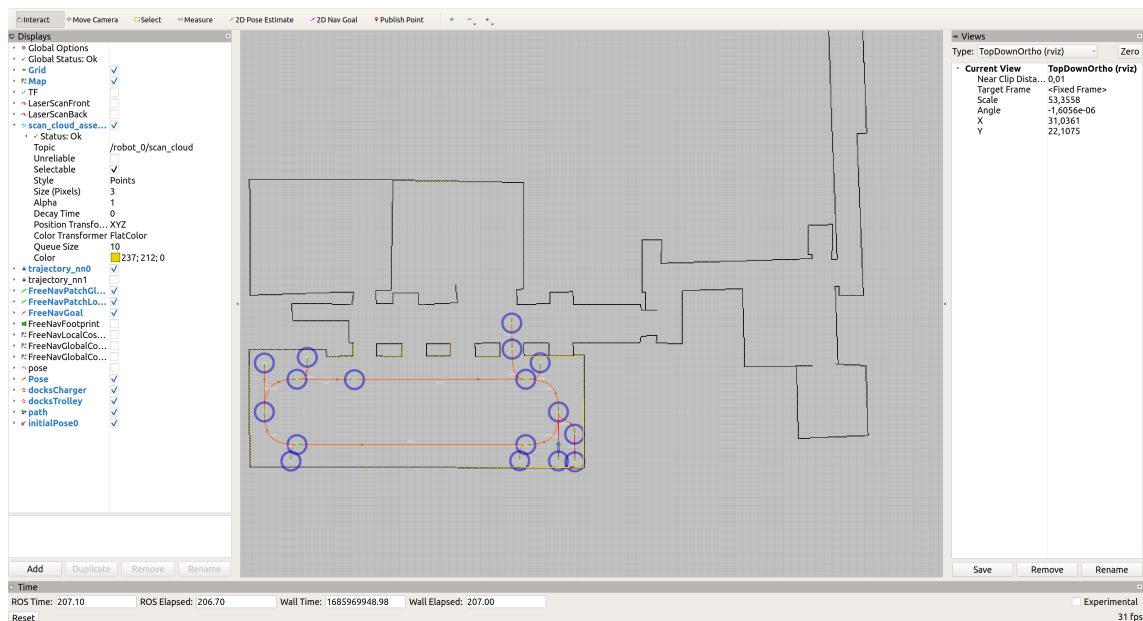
Interact Move Camera Select Measure 2D Pose Estimate 2D Nav Goal Publish Point

Displays
Global Options
Global Status: Ok
Grid ✓
Map ✓
TF
LaserScanFront
LaserScanBack
scan_cloud_asse... ✓
Status: Ok
Topic /robot_0/scan_cloud
Unreliable
Selectable ✓
Style Points
Size (Pixels) 3
Alpha 1
Decay Time 0
Position Transfo... XYZ
Color Transformer FlatColor
Queue Size 10
Color 237; 212; 0
trajectory_nn0 ✓
trajectory_nn1
FreeNavPatchGl... ✓
FreeNavPatchLo... ✓
FreeNavGoal ✓
FreeNavFootprint
FreeNavLocalCos...
FreeNavGlobalCo...
FreeNavGlobalCo...
pose
Pose ✓
docksCharger ✓
docksTrolley ✓
path ✓
initialPose0 ✓

Add Duplicate Remove Rename

Views
Type: TopDownOrtho (rviz) Zero
Current View TopDownOrtho (rviz)
Near Clip Dista... 0,01
Target Frame <Fixed Frame>
Scale 53,3558
Angle -1,6056e-06
X 31,0361
Y 22,1075

Save Remove Rename

Time
ROS Time: 207.10 ROS Elapsed: 206.70 Wall Time: 1685969948.98 Wall Elapsed: 207.00 Experimental
Reset 31 fps